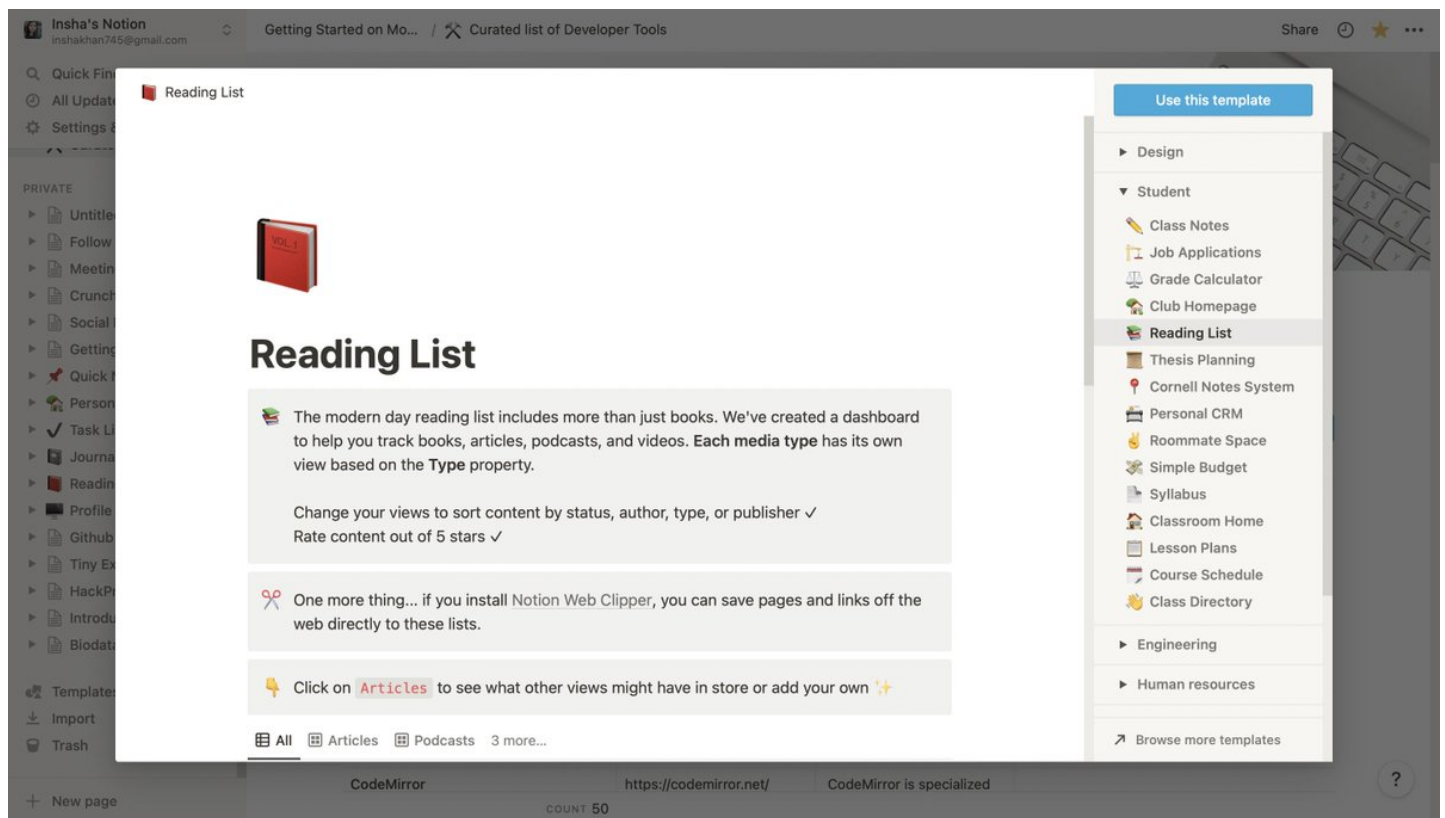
Insha's Notion
inshakhan745@gmail.com

Getting Started on Mo... / Curated list of Developer Tools

Share

Quick Fin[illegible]
All Update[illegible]
Settings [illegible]

PRIVATE
Untitle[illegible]
Follow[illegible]
Meetin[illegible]
Crunch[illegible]
Social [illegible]
Getting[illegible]
Quick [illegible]
Person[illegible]
Task Li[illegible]
Journa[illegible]
Readin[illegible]
Profile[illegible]
Github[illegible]
Tiny Ex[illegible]
HackPr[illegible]
Introdu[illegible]
Biodata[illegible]

Template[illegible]
Import
Trash

New page

Reading List

Reading List

The modern day reading list includes more than just books. We've created a dashboard to help you track books, articles, podcasts, and videos. **Each media type** has its own view based on the **Type** property.

Change your views to sort content by status, author, type, or publisher ✓
Rate content out of 5 stars ✓

One more thing... if you install Notion Web Clipper, you can save pages and links off the web directly to these lists.

Click on Articles to see what other views might have in store or add your own

All Articles Podcasts 3 more...

CodeMirror https://codemirror.net/ CodeMirror is specialized

COUNT 50

Use this template

Design
Student
Class Notes
Job Applications
Grade Calculator
Club Homepage
Reading List
Thesis Planning
Cornell Notes System
Personal CRM
Roommate Space
Simple Budget
Syllabus
Classroom Home
Lesson Plans
Course Schedule
Class Directory
Engineering
Human resources

Browse more templates

?